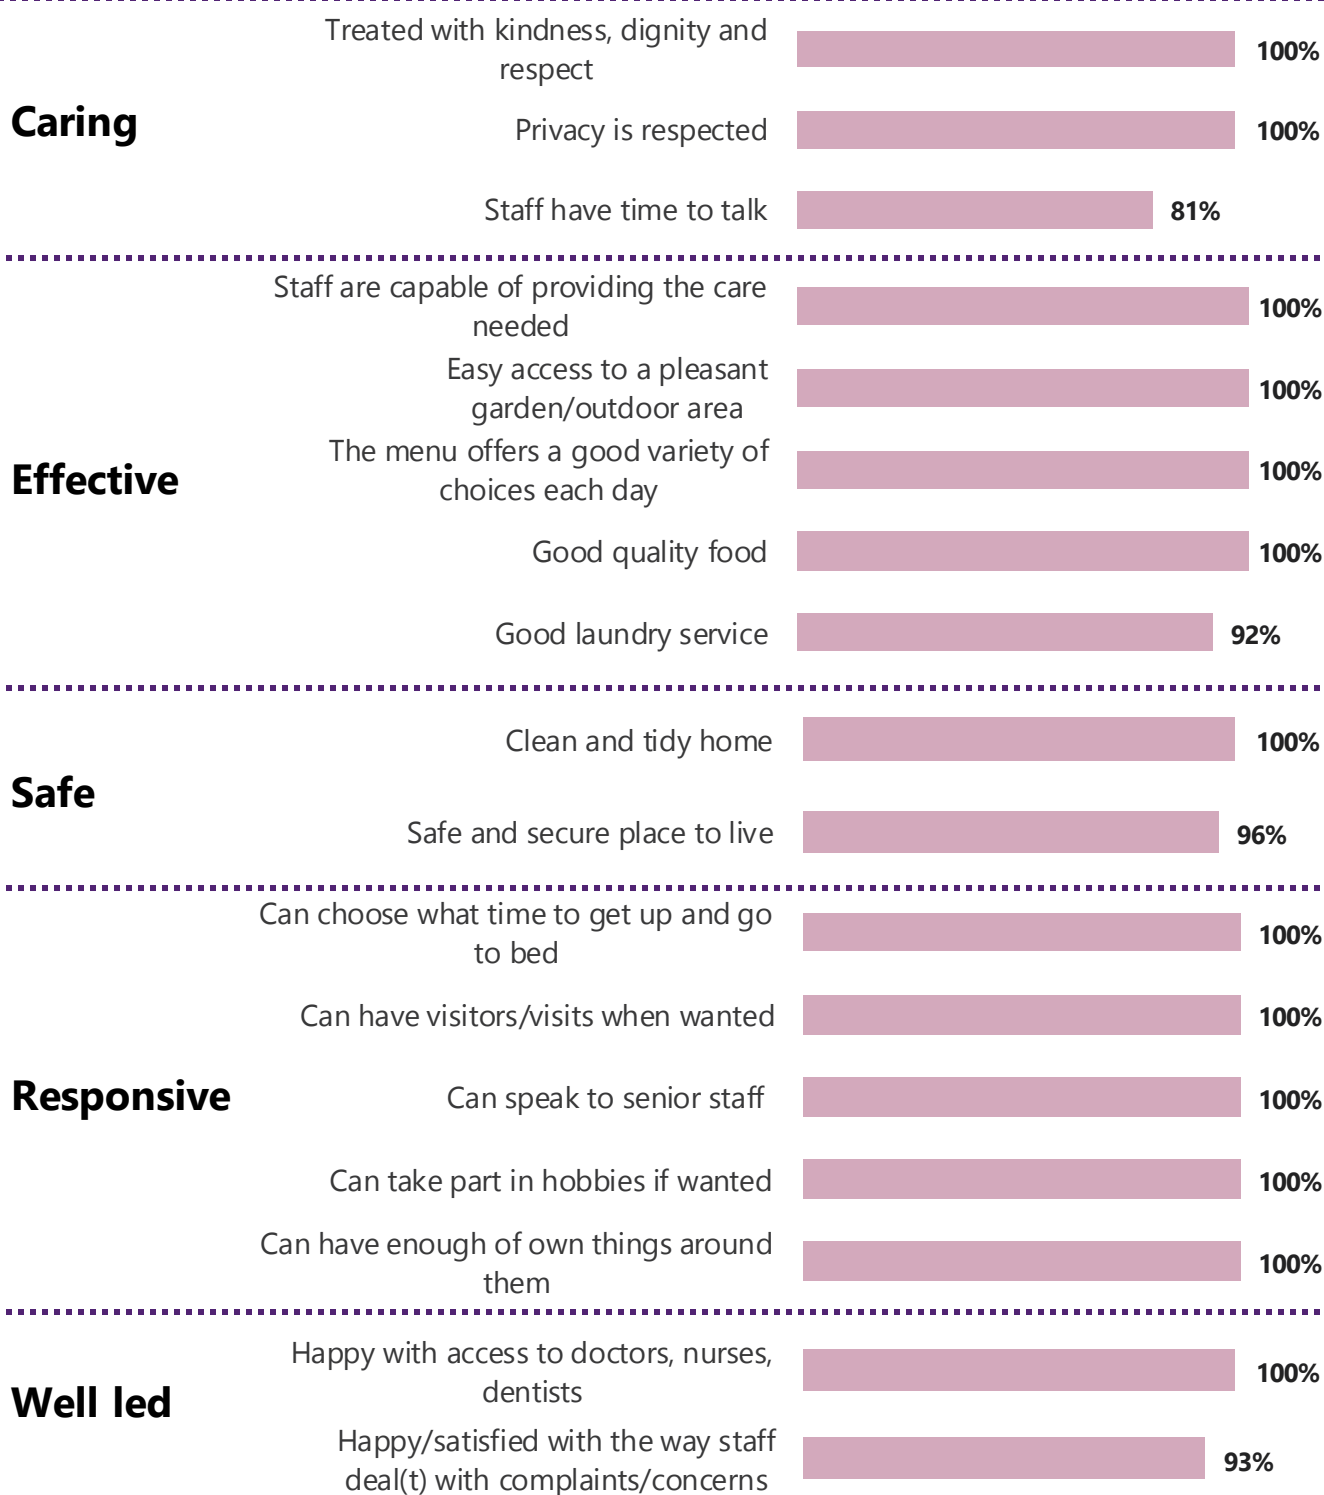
Caring

Treated with kindness, dignity and respect 100%

Privacy is respected 100%

Staff have time to talk 81%

Effective

Staff are capable of providing the care needed 100%

Easy access to a pleasant garden/outdoor area 100%

The menu offers a good variety of choices each day 100%

Good quality food 100%

Good laundry service 92%

Safe

Clean and tidy home 100%

Safe and secure place to live 96%

Responsive

Can choose what time to get up and go to bed 100%

Can have visitors/visits when wanted 100%

Can speak to senior staff 100%

Can take part in hobbies if wanted 100%

Can have enough of own things around them 100%

Well led

Happy with access to doctors, nurses, dentists 100%

Happy/satisfied with the way staff deal(t) with complaints/concerns 93%